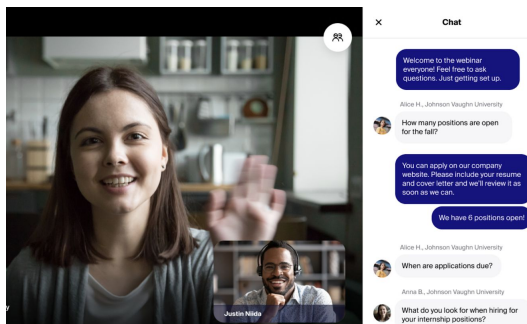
Justin Niida

×
Chat

Welcome to the webinar everyone! Feel free to ask questions. Just getting set up.

Alice H., Johnson Vaughn University
How many positions are open for the fall?

You can apply on our company website. Please include your resume and cover letter and we'll review it as soon as we can.

We have 6 positions open!

Alice H., Johnson Vaughn University
When are applications due?

Anna B., Johnson Vaughn University
What do you look for when hiring for your internship positions?